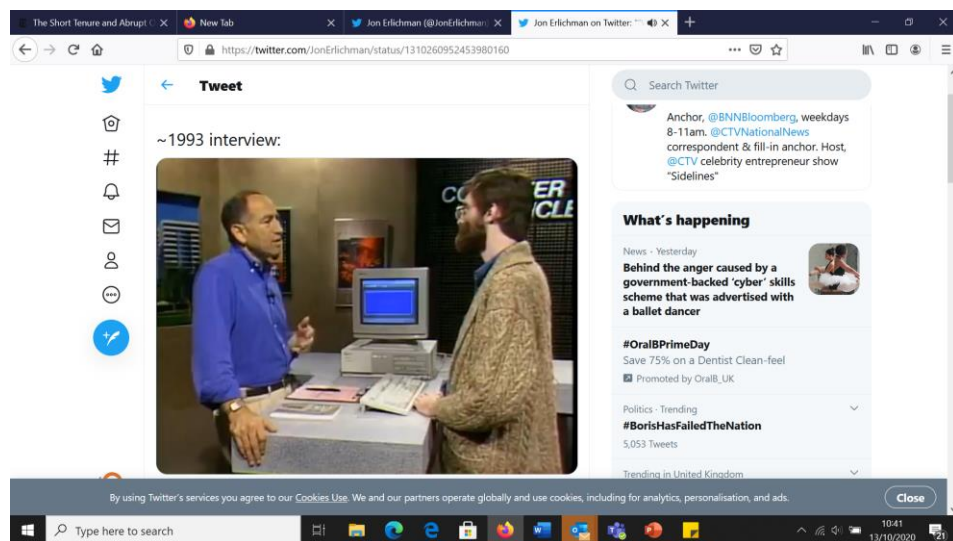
The Short Tenure and Abrupt ✕ | New Tab ✕ | Jon Erlichman (@JonErlichman ✕ | Jon Erlichman on Twitter: ✕ +

https://twitter.com/JonErlichman/status/1310260952453980160

Tweet

~1993 interview:

CO ER
CLE

Search Twitter

Anchor, @BNNBloomberg, weekdays 8-11am. @CTVNationalNews correspondent & fill-in anchor. Host, @CTV celebrity entrepreneur show "Sidelines"

What's happening

News · Yesterday
Behind the anger caused by a government-backed 'cyber' skills scheme that was advertised with a ballet dancer

#OralBPrimeDay
Save 75% on a Dentist Clean-feel
Promoted by OralB_UK

Politics · Trending
#BorisHasFailedTheNation
5,053 Tweets

Trending in United Kingdom

By using Twitter's services you agree to our Cookies Use. We and our partners operate globally and use cookies, including for analytics, personalisation, and ads.

Close

Type here to search

10:41
13/10/2020

21